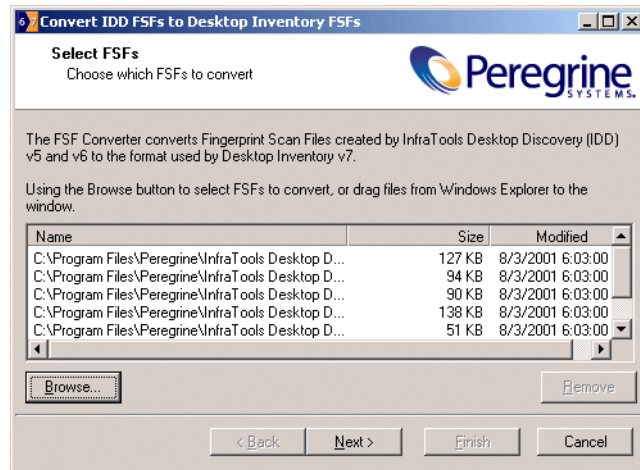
6 7 Convert IDD FSFs to Desktop Inventory FSFs

Select FSFs
Choose which FSFs to convert

Peregrine SYSTEMS.

The FSF Converter converts Fingerprint Scan Files created by InfraTools Desktop Discovery (IDD) v5 and v6 to the format used by Desktop Inventory v7.

Using the Browse button to select FSFs to convert, or drag files from Windows Explorer to the window.

| Name | Size | Modified |
|---|---|---|
| C:\Program Files\Peregrine\InfraTools Desktop D... | 127 KB | 8/3/2001 6:03:00 |
| C:\Program Files\Peregrine\InfraTools Desktop D... | 94 KB | 8/3/2001 6:03:00 |
| C:\Program Files\Peregrine\InfraTools Desktop D... | 90 KB | 8/3/2001 6:03:00 |
| C:\Program Files\Peregrine\InfraTools Desktop D... | 138 KB | 8/3/2001 6:03:00 |
| C:\Program Files\Peregrine\InfraTools Desktop D... | 51 KB | 8/3/2001 6:03:00 |

Browse...

Remove

< Back

Next >

Finish

Cancel